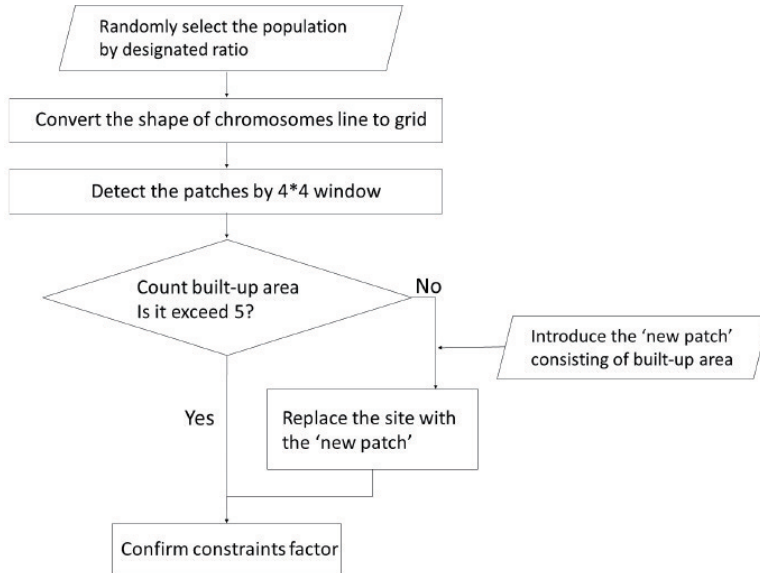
Randomly select the population by designated ratio

Convert the shape of chromosomes line to grid

Detect the patches by 4*4 window

Count built-up area
Is it exceed 5?

No

Introduce the 'new patch' consisting of built-up area

Yes

Replace the site with the 'new patch'

Confirm constraints factor